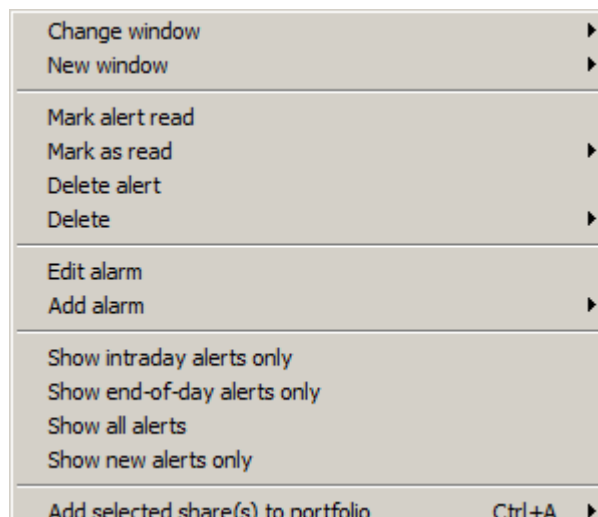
Change window
New window

Mark alert read
Mark as read
Delete alert
Delete

Edit alarm
Add alarm

Show intraday alerts only
Show end-of-day alerts only
Show all alerts
Show new alerts only

Add selected share(s) to portfolio Ctrl+A